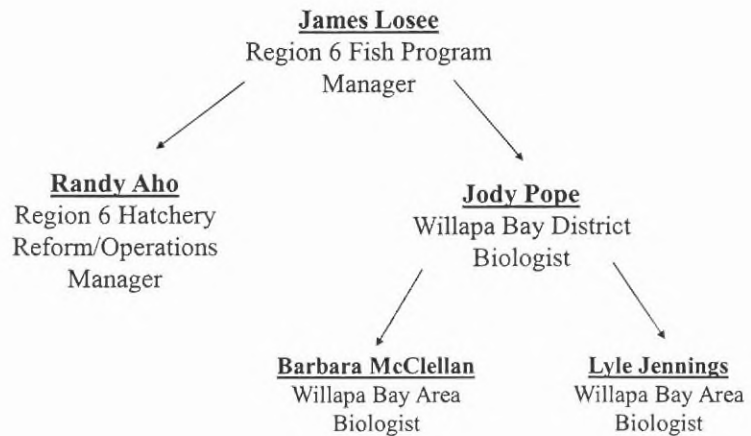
James Losee
Region 6 Fish Program Manager

Randy Aho
Region 6 Hatchery Reform/Operations Manager

Jody Pope
Willapa Bay District Biologist

Barbara McClellan
Willapa Bay Area Biologist

Lyle Jennings
Willapa Bay Area Biologist